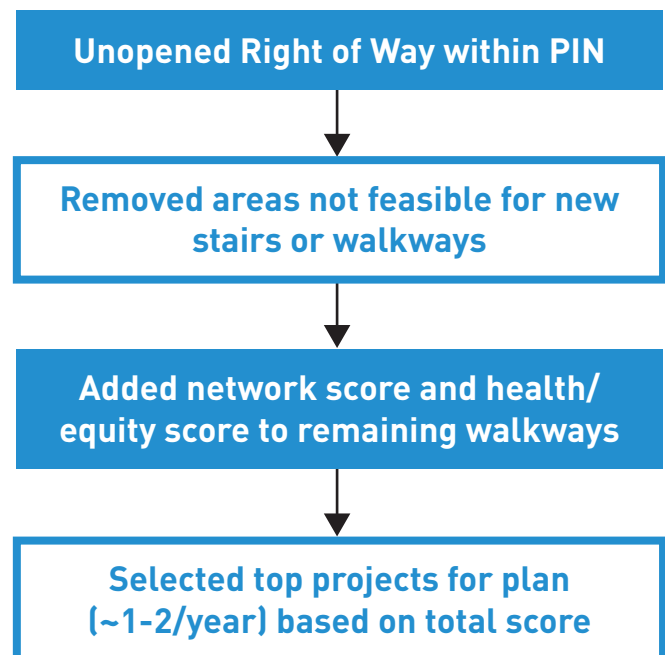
Unopened Right of Way within PIN

Removed areas not feasible for new stairs or walkways

Added network score and health/equity score to remaining walkways

Selected top projects for plan (~1-2/year) based on total score